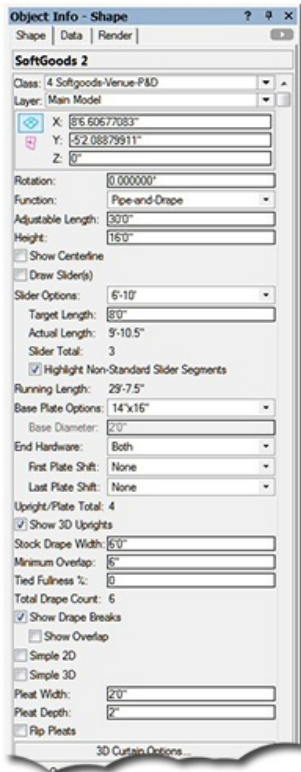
Object Info - Shape ? ╤ X

Shape | Data | Render

SoftGoods 2

Class: 4 Softgoods-Venue-P&D

Layer: Main Model

X: 816.60677083"

Y: -52.08879911"

Z: 0"

Rotation: 0.000000°

Function: Pipe-and-Drape

Adjustable Length: 30'0"

Height: 16'0"

Show Centerline

Draw Slider(s)

Slider Options: 6'-10'

Target Length: 8'0"

Actual Length: 9'-10.5"

Slider Total: 3

Highlight Non-Standard Slider Segments

Running Length: 29'-7.5"

Base Plate Options: 14"x16"

Base Diameter: 2'0"

End Hardware: Both

First Plate Shift: None

Last Plate Shift: None

Upright/Plate Total: 4

Show 3D Uprights

Stock Drape Width: 6'0"

Minimum Overlap: 6"

Tied Fullness %: 0

Total Drape Count: 6

Show Drape Breaks

Show Overlap

Simple 2D

Simple 3D

Pleat Width: 2'0"

Pleat Depth: 2"

Flip Pleats

3D Curtain Options...